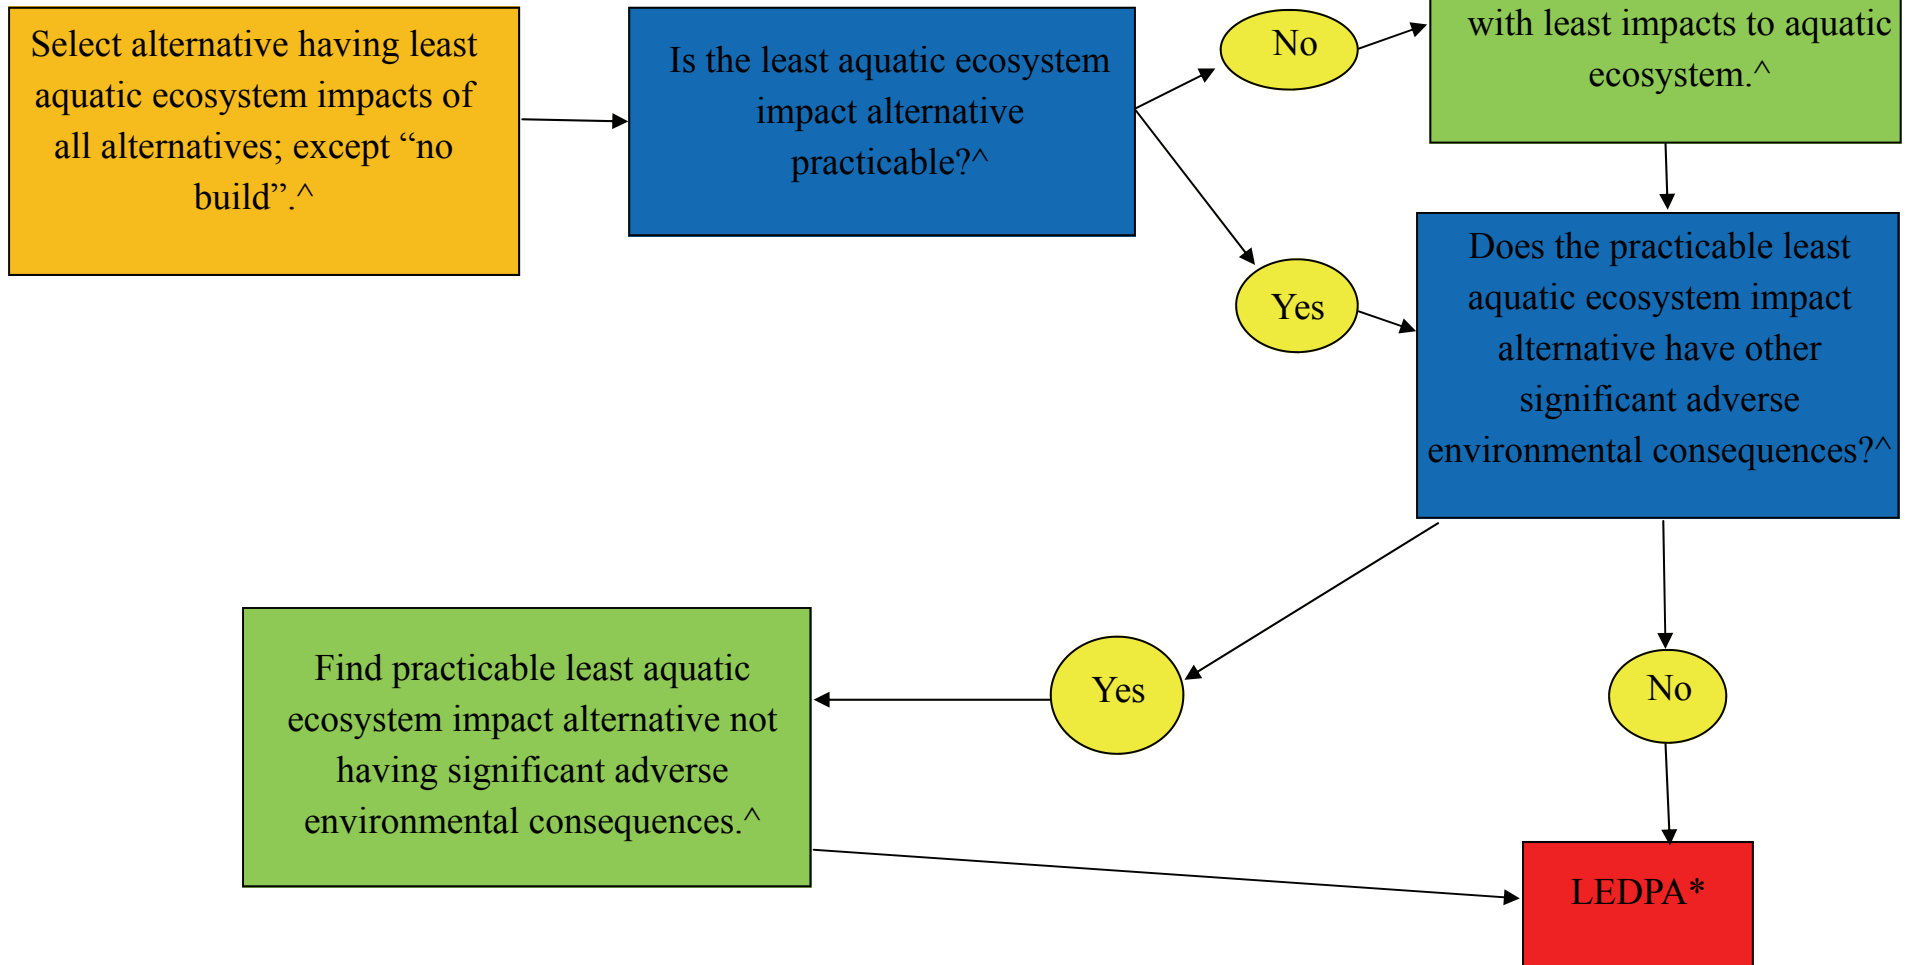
Select alternative having least aquatic ecosystem impacts of all alternatives; except “no build”.^

Is the least aquatic ecosystem impact alternative practicable?^

No

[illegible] with least impacts to aquatic ecosystem.^

Yes

Does the practicable least aquatic ecosystem impact alternative have other significant adverse environmental consequences?^

Yes

Find practicable least aquatic ecosystem impact alternative not having significant adverse environmental consequences.^

No

LEDPA*